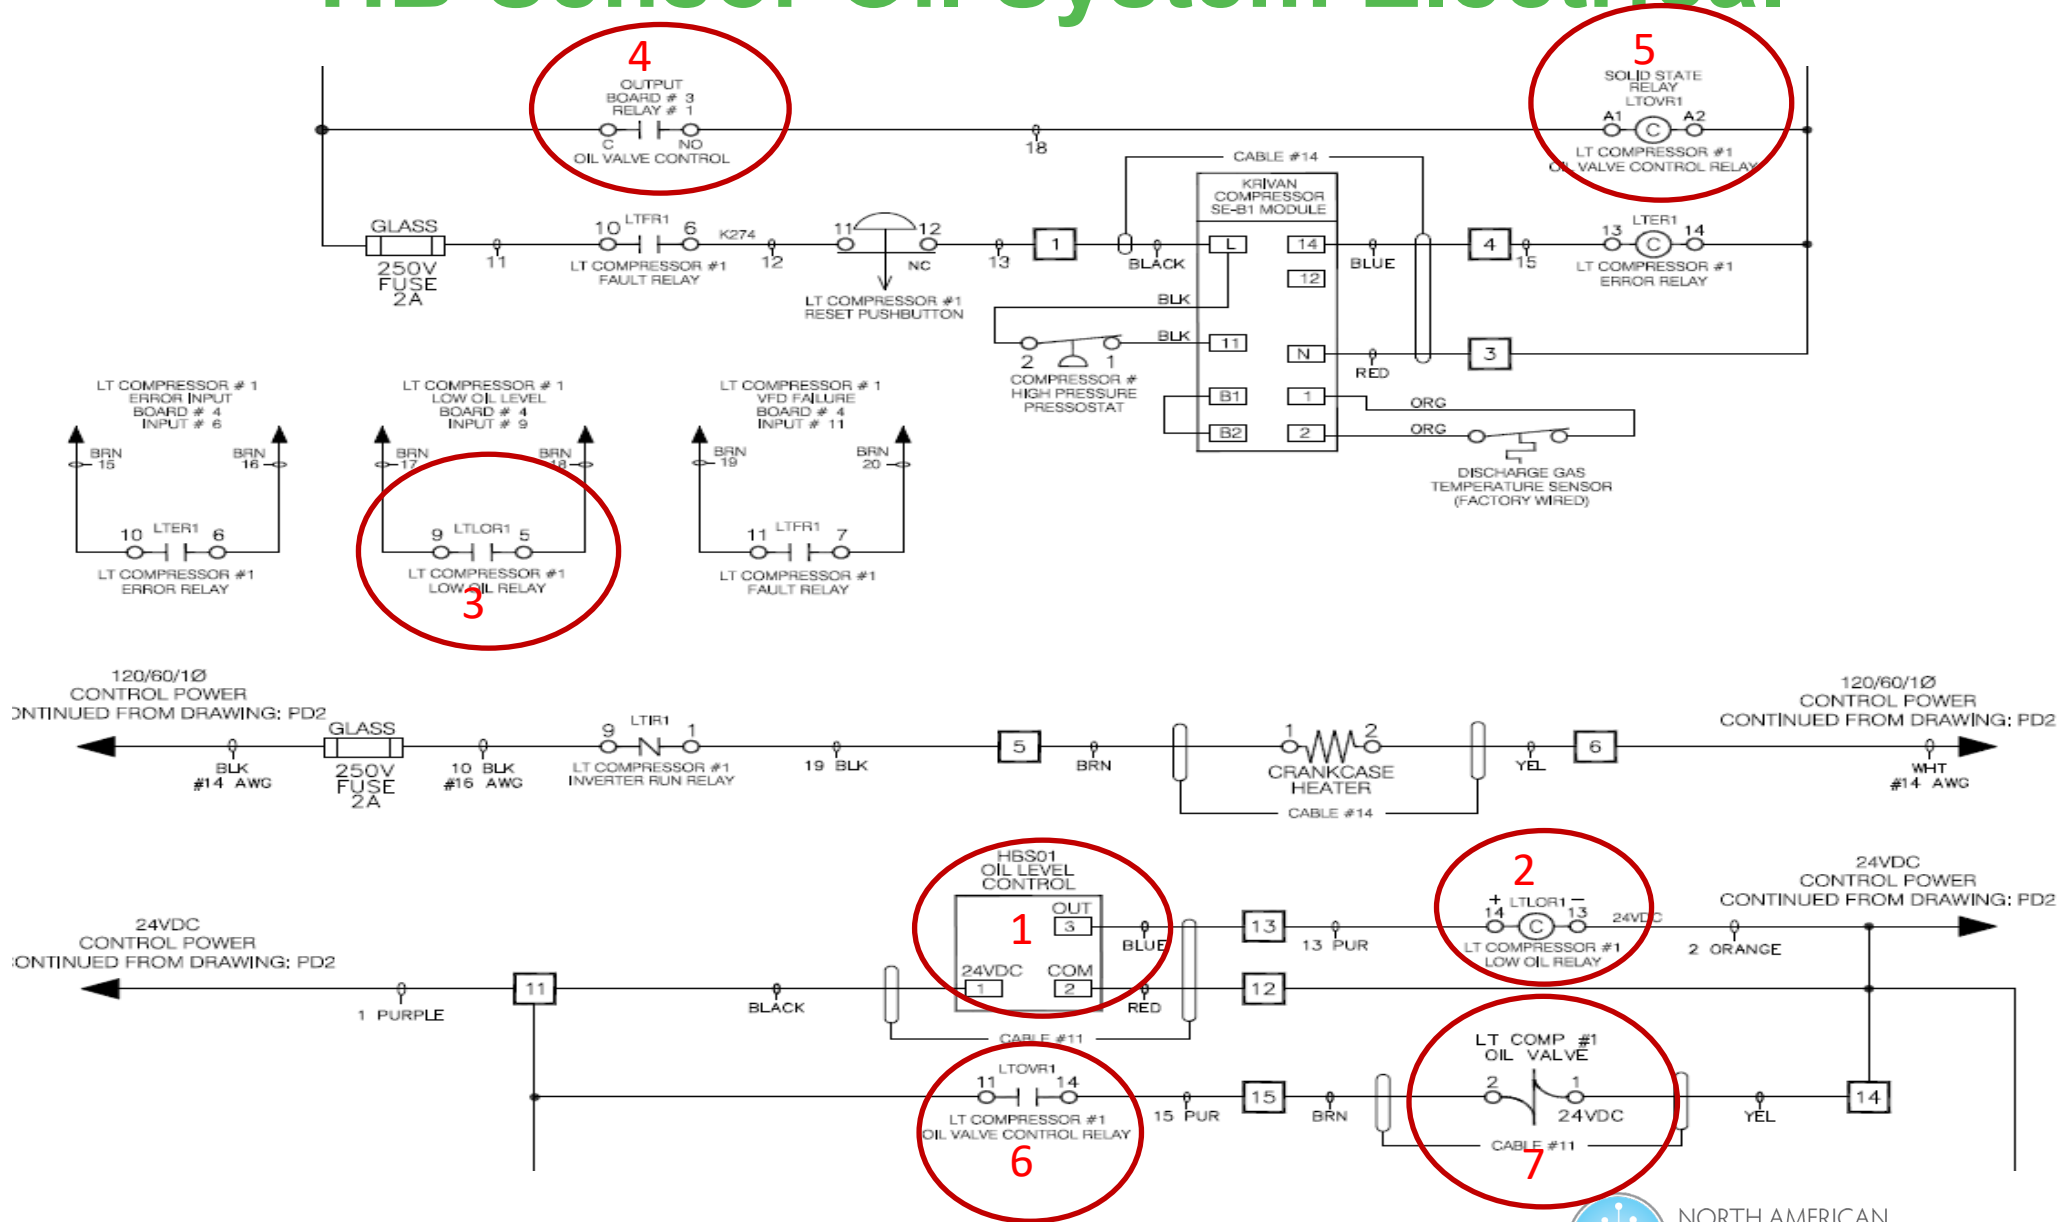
4
OUTPUT BOARD # 3 RELAY # 1
C NO
OIL VALVE CONTROL

18

5
SOLID STATE RELAY LTOVR1
A1 C A2
LT COMPRESSOR #1 OIL VALVE CONTROL RELAY

CABLE #14

KRIVAN COMPRESSOR SE-B1 MODULE

GLASS
250V FUSE 2A
11
10 LTFR1 6
LT COMPRESSOR #1 FAULT RELAY
K274
12
11 12
NC
LT COMPRESSOR #1 RESET PUSHBUTTON
13
1
BLACK
L
14
12
BLUE
4
15
13 LTER1 14
C
LT COMPRESSOR #1 ERROR RELAY
BLK
BLK
11
N
RED
3
2 1
COMPRESSOR # HIGH PRESSURE PRESSOSTAT
B1
1
ORG
B2
2
ORG
DISCHARGE GAS TEMPERATURE SENSOR (FACTORY WIRED)

LT COMPRESSOR # 1 ERROR INPUT BOARD # 4 INPUT # 6
BRN 15
BRN 16
10 LTER1 6
LT COMPRESSOR #1 ERROR RELAY

LT COMPRESSOR # 1 LOW OIL LEVEL BOARD # 4 INPUT # 9
BRN 17
BRN 18
9 LTLOR1 5
LT COMPRESSOR #1 LOW OIL RELAY
3

LT COMPRESSOR # 1 VFD FAILURE BOARD # 4 INPUT # 11
BRN 19
BRN 20
11 LTFR1 7
LT COMPRESSOR #1 FAULT RELAY

120/60/1Ø CONTROL POWER
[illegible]NTINUED FROM DRAWING: PD2
BLK #14 AWG
GLASS
250V FUSE 2A
10 BLK #16 AWG
9 LTIR1 1
LT COMPRESSOR #1 INVERTER RUN RELAY
19 BLK
5
BRN
1 2
CRANKCASE HEATER
CABLE #14
YEL
6
120/60/1Ø CONTROL POWER CONTINUED FROM DRAWING: PD2
WHT #14 AWG

HBS01 OIL LEVEL CONTROL
OUT
3
1
24VDC
1
COM
2
BLUE
RED
13
13 PUR
2
+ 14 LTLOR1 − 13
C
24VDC
LT COMPRESSOR #1 LOW OIL RELAY
24VDC CONTROL POWER CONTINUED FROM DRAWING: PD2
2 ORANGE

24VDC CONTROL POWER
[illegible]ONTINUED FROM DRAWING: PD2
1 PURPLE
11
BLACK
CABLE #11
12

LTOVR1
11 14
LT COMPRESSOR #1 OIL VALVE CONTROL RELAY
6
15 PUR
15
BRN
LT COMP #1 OIL VALVE
2 1
24VDC
CABLE #11
7
YEL
14

NORTH AMERICAN